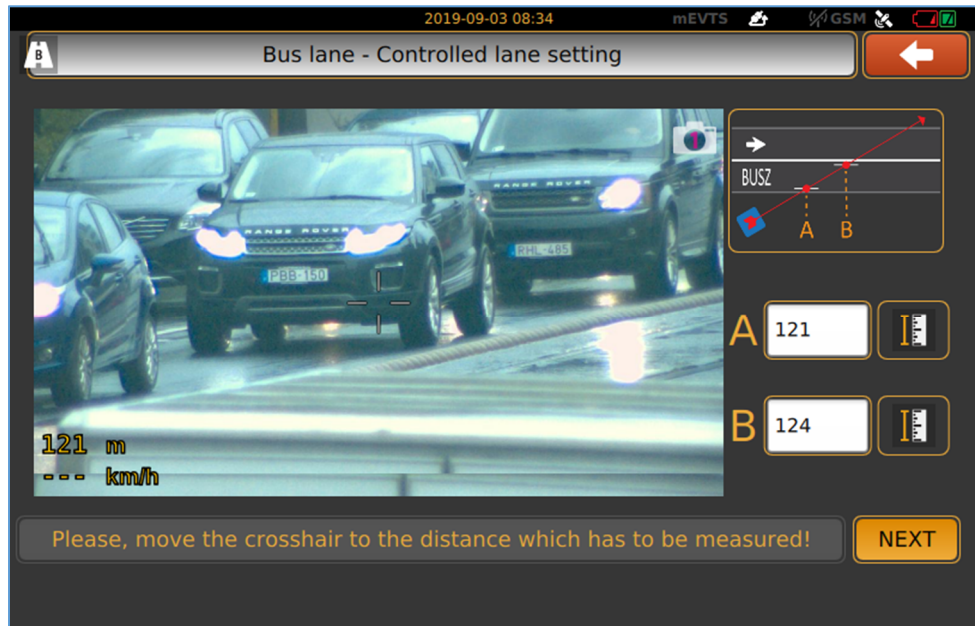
2019-09-03 08:34 mEVTS GSM

B

Bus lane - Controlled lane setting

RANGE ROVER

PBB-150

RANGE ROVER

RHL-485

121 m
--- km/h

BUSZ

A B

A 121

B 124

Please, move the crosshair to the distance which has to be measured!

NEXT